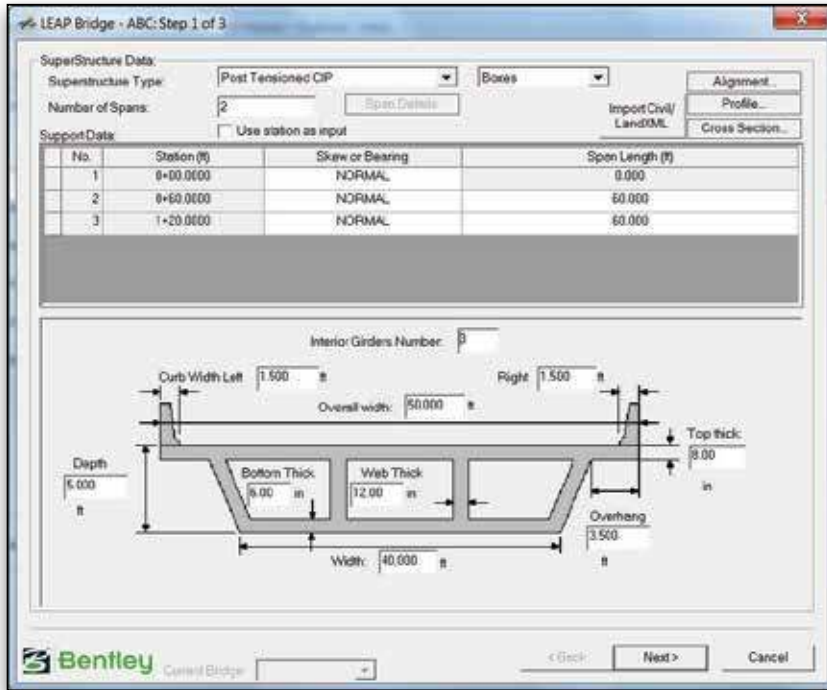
LEAP Bridge - ABC: Step 1 of 3

SuperStructure Data:
Superstructure Type: Post Tensioned CIP Boxes
Number of Spans: 2 Span Details
Use station as input
Import Civil/ LandXML
Alignment...
Profile...
Cross Section...
Support Data:

| No. | Station (ft) | Skew or Bearing | Span Length (ft) |
|---|---|---|---|
| 1 | 0+00.0000 | NORMAL | 0.000 |
| 2 | 0+60.0000 | NORMAL | 60.000 |
| 3 | 1+20.0000 | NORMAL | 60.000 |

Interior Girders Number: 3
Curb Width Left 1.500 ft
Right 1.500 ft
Overall width: 50.000 ft
Top thick: 8.00 in
Depth 5.000 ft
Bottom Thick 6.00 in
Web Thick 12.00 in
Overhang 3.500 ft
Width: 40.000 ft

Bentley Current Bridge
< Back Next > Cancel